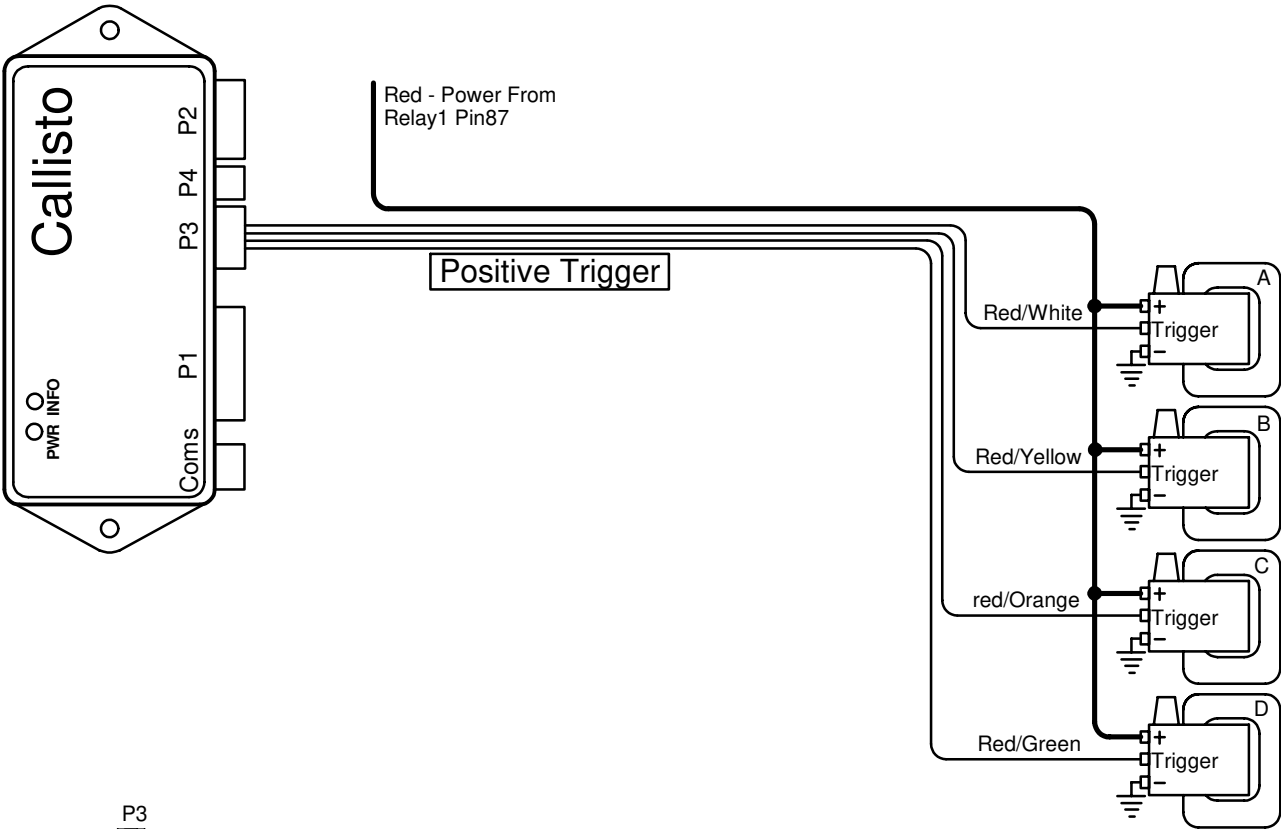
Callisto

P2

P4

P3

P1

Coms

PWR INFO

Red - Power From
Relay1 Pin87

Positive Trigger

Red/White

+
Trigger
−

A

Red/Yellow

+
Trigger
−

B

red/Orange

+
Trigger
−

C

Red/Green

+
Trigger
−

D

P3